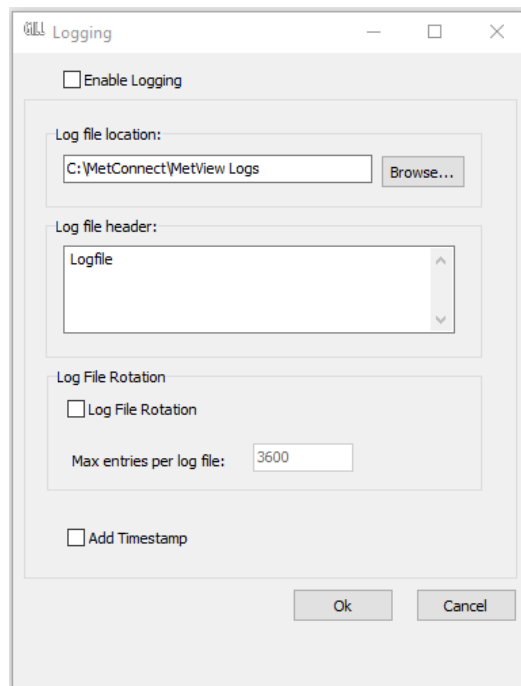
GILL Logging

Enable Logging

Log file location:

C:\MetConnect\MetView Logs

Browse...

Log file header:

Logfile

Log File Rotation

Log File Rotation

Max entries per log file: 3600

Add Timestamp

Ok

Cancel